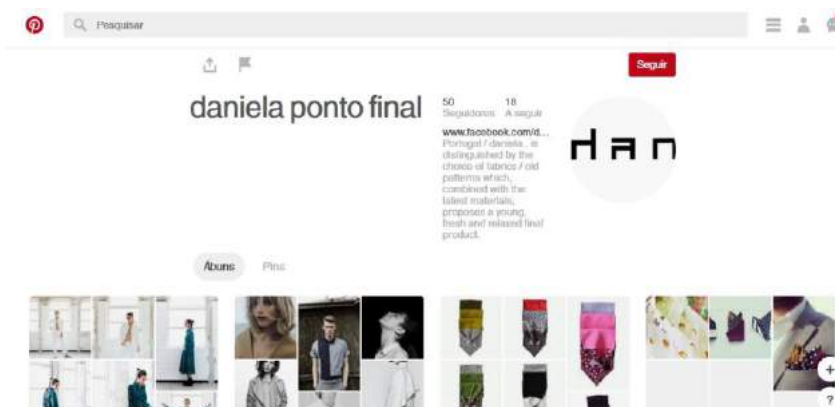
Pesquisar

Seguir

daniela ponto final

50 Seguidores

18 A seguir

www.facebook.com/d...
Portugal / daniela . is distinguished by the choice of fabrics / old patterns which, combined with the latest materials, proposes a young, fresh and relaxed final product.

dan

Álbuns

Pins

+

?